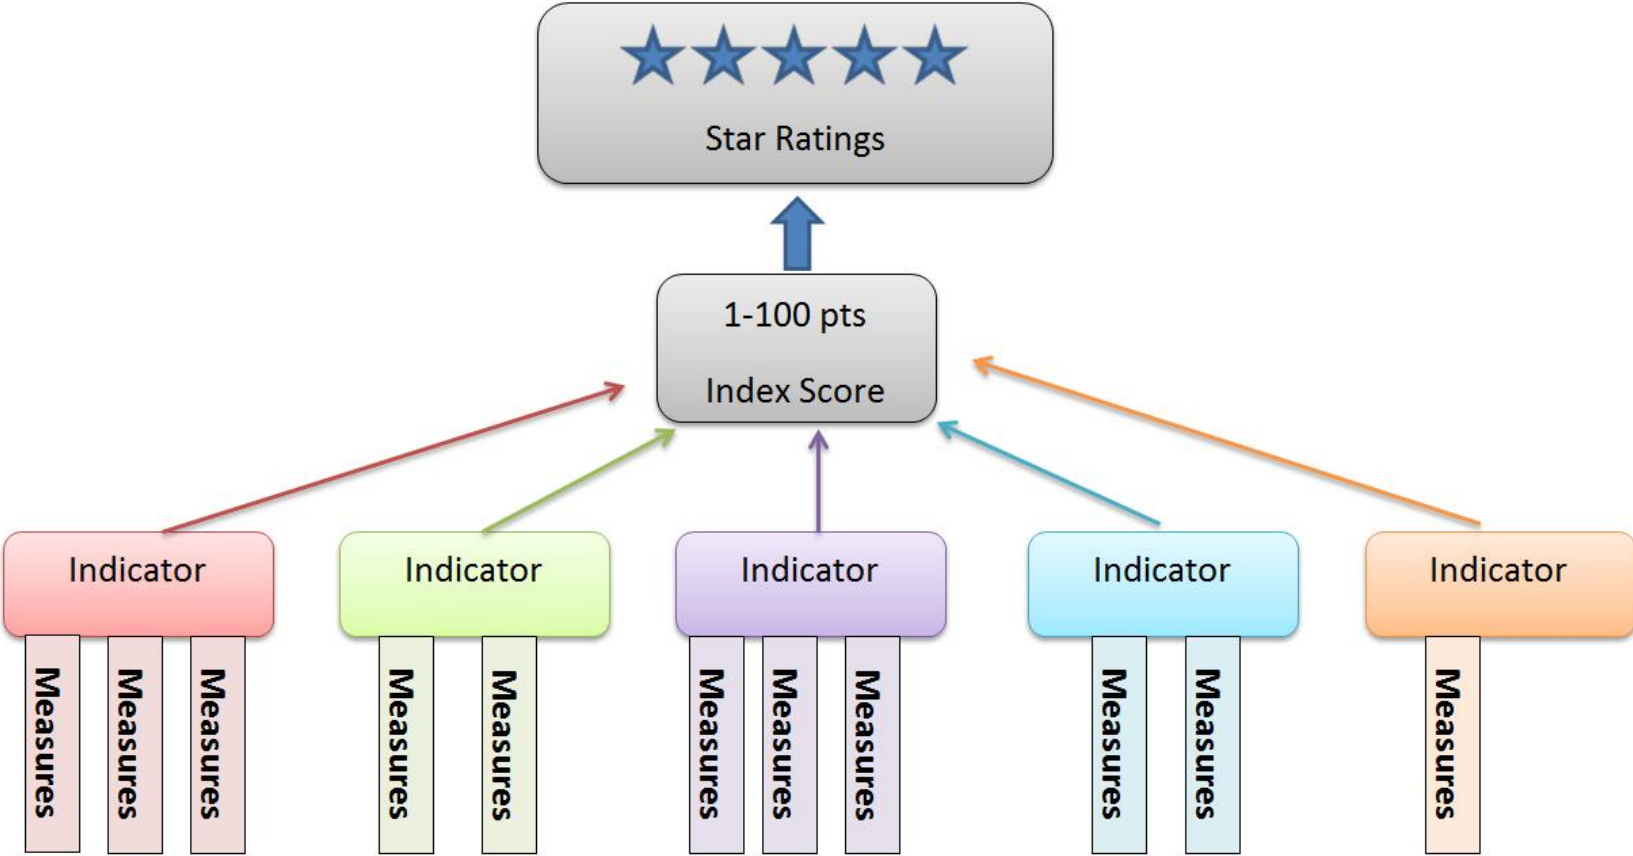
Star Ratings

1-100 pts

Index Score

Indicator

Measures

Measures

Measures

Indicator

Measures

Measures

Indicator

Measures

Measures

Measures

Indicator

Measures

Measures

Indicator

Measures